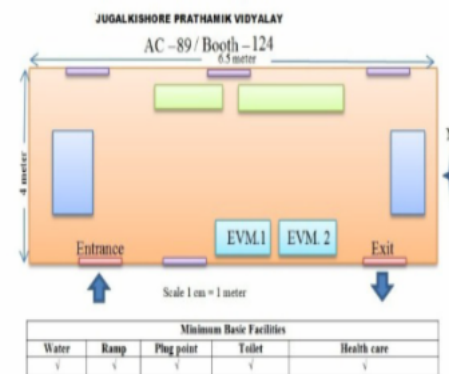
JUGALKISHORE PRATHAMIK VIDYALAY

AC –89 / Booth – 124

6.5 meter

4 meter

EVM.1

EVM. 2

Entrance

Exit

Scale 1 cm = 1 meter

| Minimum Basic Facilities | | | | |
|---|---|---|---|---|
| Water | Ramp | Plug point | Toilet | Health care |
| √ | √ | √ | √ | √ |